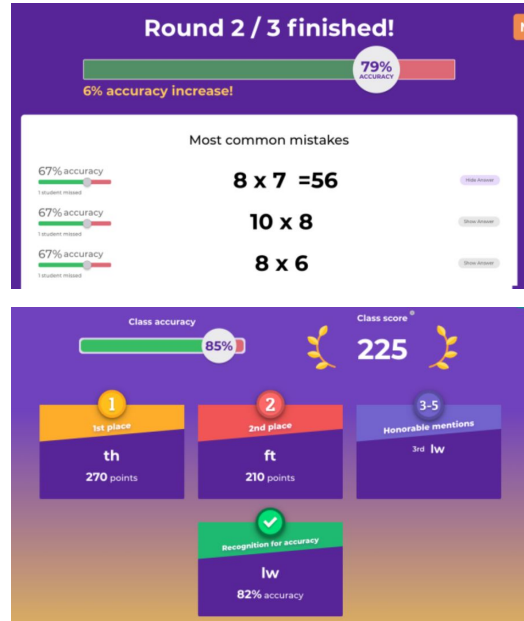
Round 2 / 3 finished!

79%
ACCURACY

6% accuracy increase!

Most common mistakes

67% accuracy
1 student missed
8 x 7 =56
Hide Answer

67% accuracy
1 student missed
10 x 8
Show Answer

67% accuracy
1 student missed
8 x 6
Show Answer

Class accuracy
85%

Class score
225

1
1st place
th
270 points

2
2nd place
ft
210 points

3-5
Honorable mentions
3rd lw

Recognition for accuracy
lw
82% accuracy